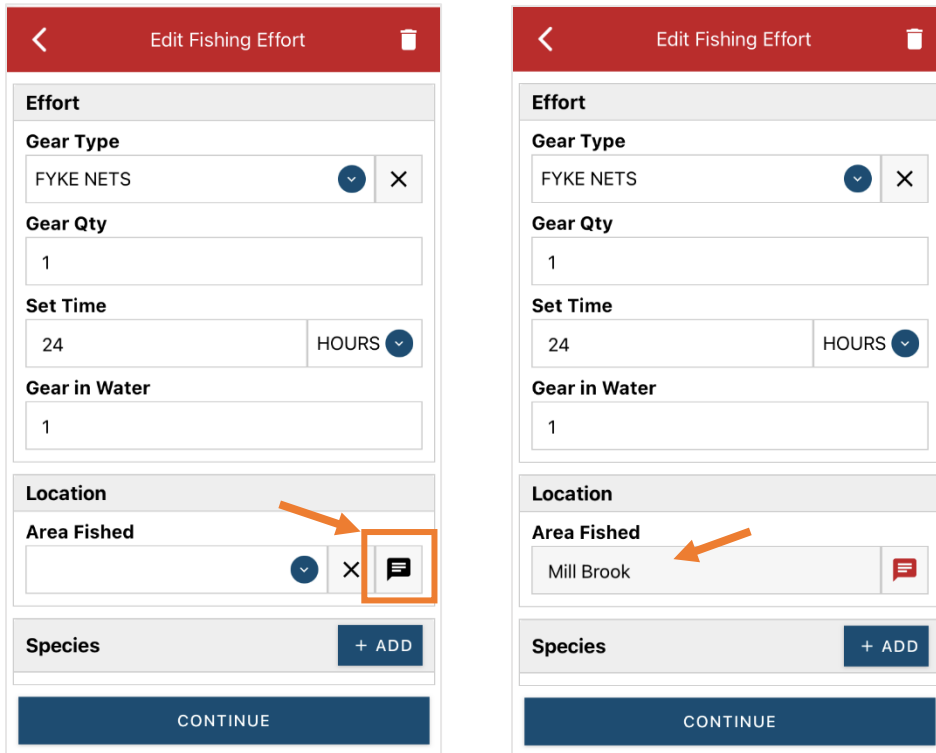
Edit Fishing Effort

Effort

Gear Type

FYKE NETS

Gear Qty

1

Set Time

24

HOURS

Gear in Water

1

Location

Area Fished

Species

+ ADD

CONTINUE

Edit Fishing Effort

Effort

Gear Type

FYKE NETS

Gear Qty

1

Set Time

24

HOURS

Gear in Water

1

Location

Area Fished

Mill Brook

Species

+ ADD

CONTINUE